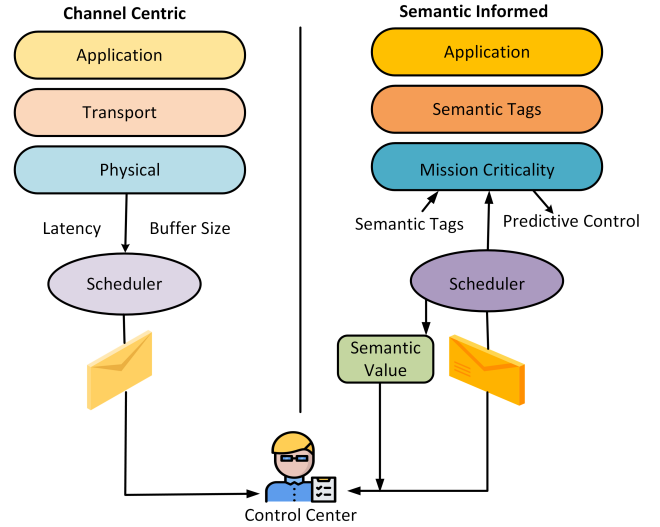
Channel Centric

Application

Transport

Physical

Latency

Buffer Size

Scheduler

Semantic Informed

Application

Semantic Tags

Mission Criticality

Semantic Tags

Predictive Control

Scheduler

Semantic Value

Control Center